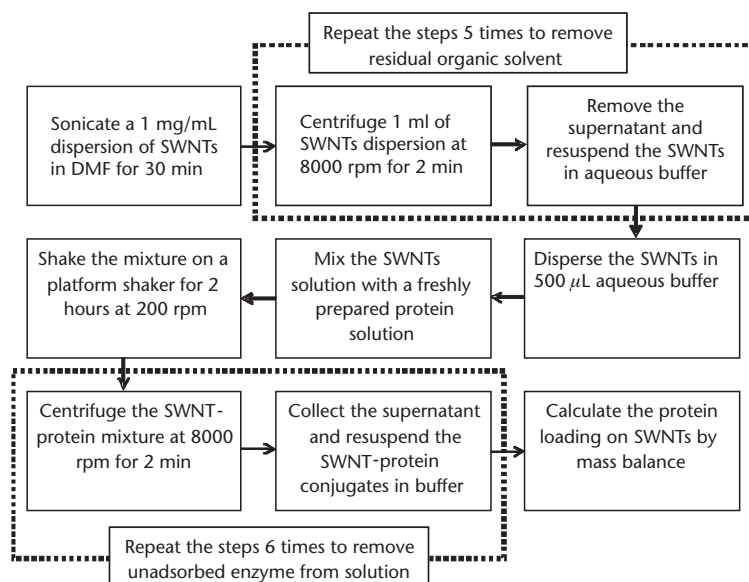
Repeat the steps 5 times to remove residual organic solvent

Sonicate a 1 mg/mL dispersion of SWNTs in DMF for 30 min

Centrifuge 1 ml of SWNTs dispersion at 8000 rpm for 2 min

Remove the supernatant and resuspend the SWNTs in aqueous buffer

Disperse the SWNTs in 500 $\mu$L aqueous buffer

Mix the SWNTs solution with a freshly prepared protein solution

Shake the mixture on a platform shaker for 2 hours at 200 rpm

Centrifuge the SWNT-protein mixture at 8000 rpm for 2 min

Collect the supernatant and resuspend the SWNT-protein conjugates in buffer

Calculate the protein loading on SWNTs by mass balance

Repeat the steps 6 times to remove unadsorbed enzyme from solution